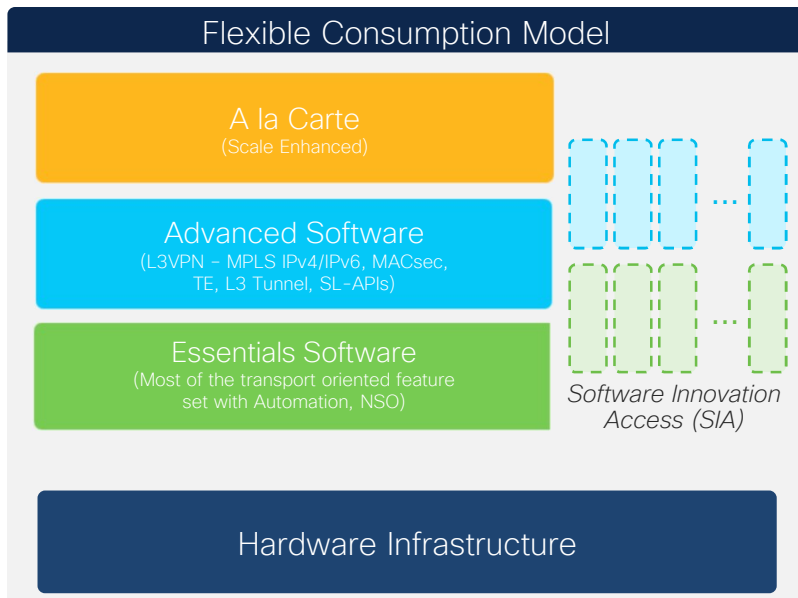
Flexible Consumption Model

A la Carte
(Scale Enhanced)

Advanced Software
(L3VPN - MPLS IPv4/IPv6, MACsec, TE, L3 Tunnel, SL-APIs)

Essentials Software
(Most of the transport oriented feature set with Automation, NSO)

...

...

Software Innovation Access (SIA)

Hardware Infrastructure